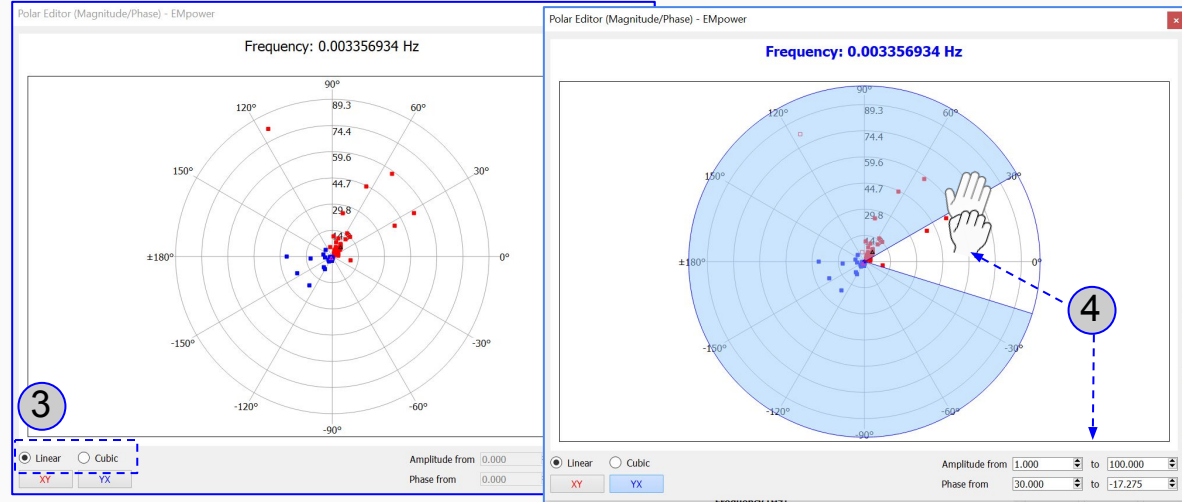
Polar Editor (Magnitude/Phase) - EMpower

Frequency: 0.003356934 Hz

90°
89.3
74.4
59.6
44.7
29.8
120°
60°
150°
30°
±180°
0°
-150°
-30°
-120°
-60°
-90°

3

Linear
Cubic
XY
YX
Amplitude from 0.000
Phase from 0.000

Polar Editor (Magnitude/Phase) - EMpower

Frequency: 0.003356934 Hz

90°
89.3
74.4
59.6
44.7
29.8
120°
60°
150°
30°
±180°
0°
-150°
-30°
-120°
-60°
-90°

4

Linear
Cubic
XY
YX
Amplitude from 1.000 to 100.000
Phase from 30.000 to -17.275